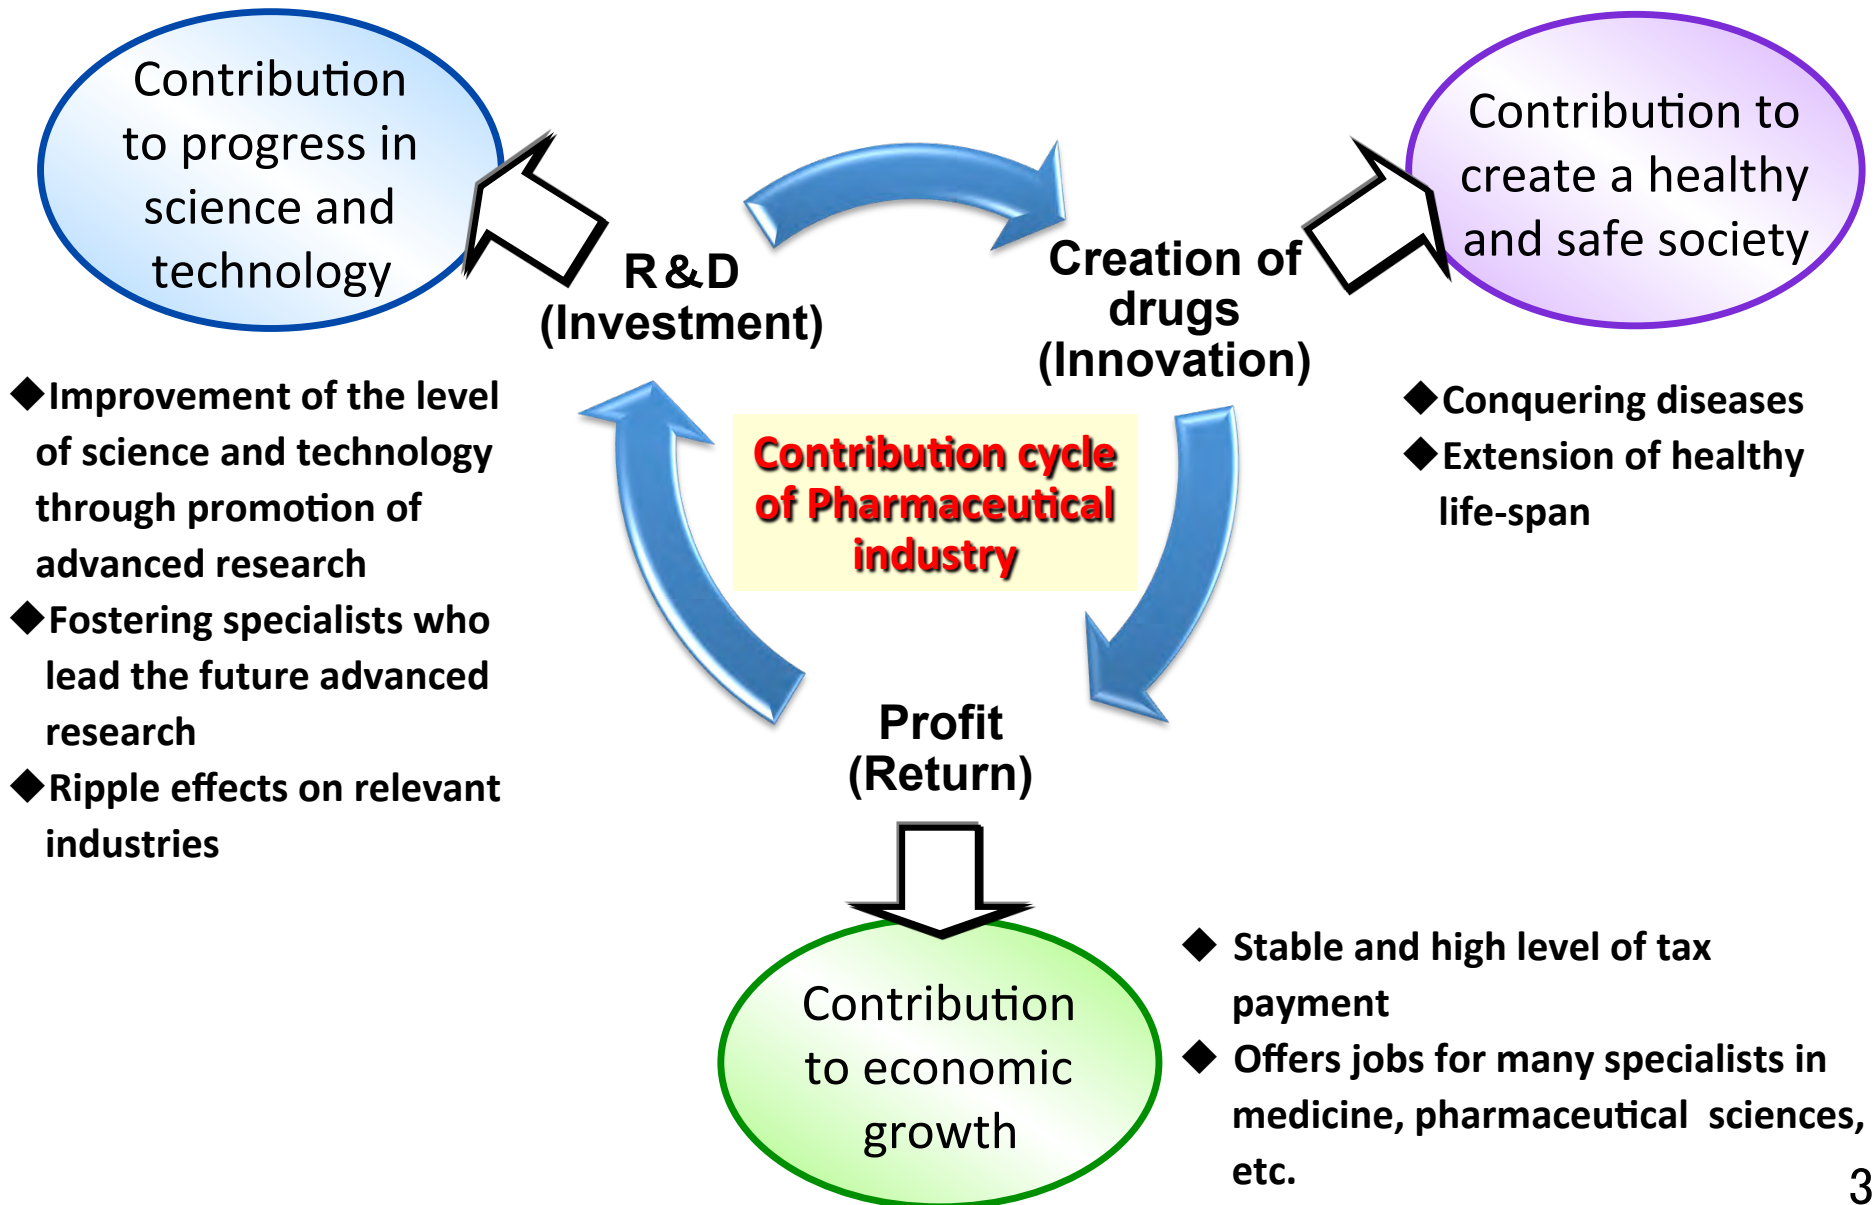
Contribution to progress in science and technology

R&D (Investment)

Creation of drugs (Innovation)

Contribution to create a healthy and safe society

◆Improvement of the level of science and technology through promotion of advanced research
◆Fostering specialists who lead the future advanced research
◆Ripple effects on relevant industries

Contribution cycle of Pharmaceutical industry

◆Conquering diseases
◆Extension of healthy life-span

Profit (Return)

Contribution to economic growth

◆ Stable and high level of tax payment
◆ Offers jobs for many specialists in medicine, pharmaceutical sciences, etc.

3